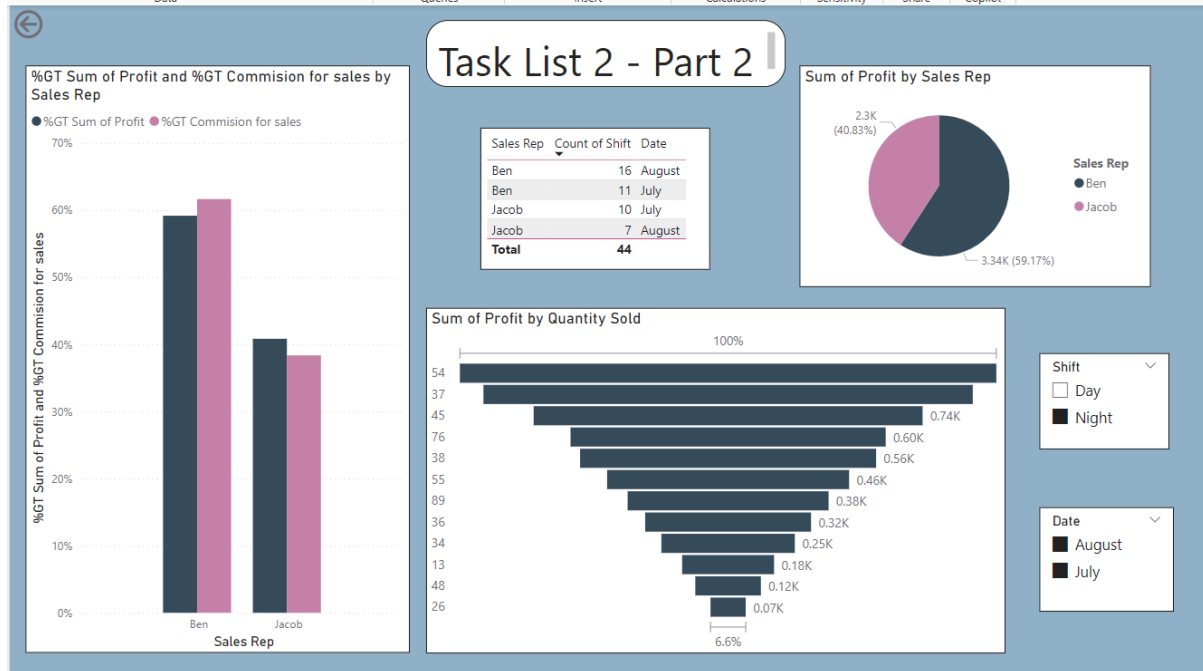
Task List 2 - Part 2

%GT Sum of Profit and %GT Commision for sales by Sales Rep

%GT Sum of Profit %GT Commision for sales

70%
60%
50%
40%
30%
20%
10%
0%

%GT Sum of Profit and %GT Commision for sales

Ben Jacob

Sales Rep

| Sales Rep | Count of Shift | Date |
|---|---|---|
| Ben | 16 | August |
| Ben | 11 | July |
| Jacob | 10 | July |
| Jacob | 7 | August |
| Total | 44 | |

Sum of Profit by Sales Rep

2.3K (40.83%)

3.34K (59.17%)

Sales Rep
Ben
Jacob

Sum of Profit by Quantity Sold

100%

54
37
45 0.74K
76 0.60K
38 0.56K
55 0.46K
89 0.38K
36 0.32K
34 0.25K
13 0.18K
48 0.12K
26 0.07K

6.6%

Shift
Day
Night

Date
August
July